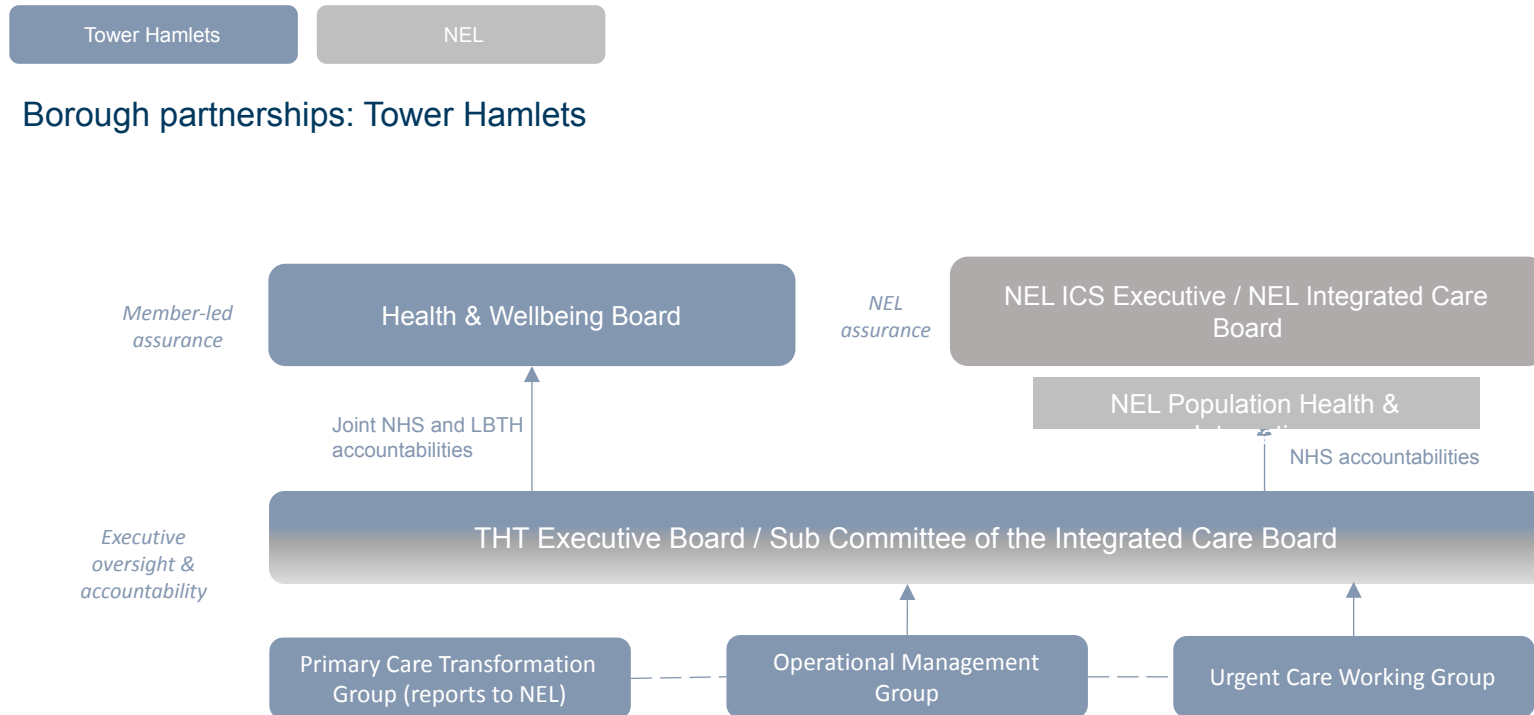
Tower Hamlets

NEL

Borough partnerships: Tower Hamlets

Member-led assurance

Health & Wellbeing Board

NEL assurance

NEL ICS Executive / NEL Integrated Care Board

NEL Population Health & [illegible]

Joint NHS and LBTH accountabilities

NHS accountabilities

Executive oversight & accountability

THT Executive Board / Sub Committee of the Integrated Care Board

Primary Care Transformation Group (reports to NEL)

Operational Management Group

Urgent Care Working Group